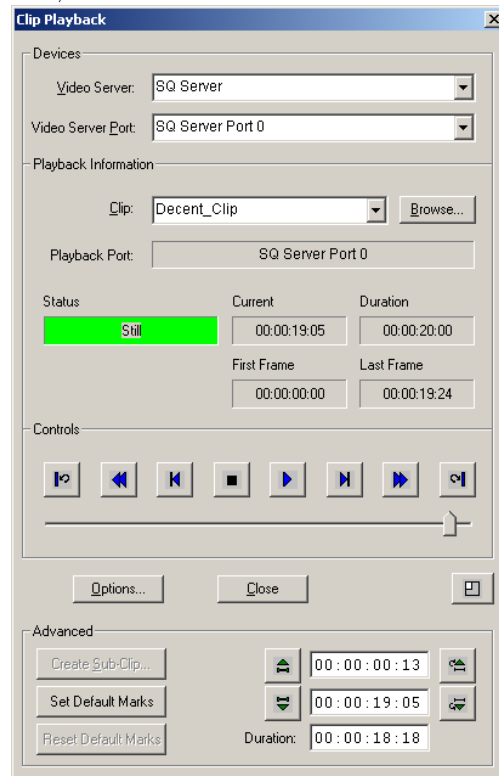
Clip Playback

Devices

Video Server: SQ Server

Video Server Port: SQ Server Port 0

Playback Information

Clip: Decent_Clip

Browse...

Playback Port: SQ Server Port 0

Status

Still

Current

00:00:19:05

Duration

00:00:20:00

First Frame

00:00:00:00

Last Frame

00:00:19:24

Controls

Options...

Close

Advanced

Create Sub-Clip...

Set Default Marks

Reset Default Marks

00 : 00 : 00 : 13

00 : 00 : 19 : 05

Duration: 00 : 00 : 18 : 18